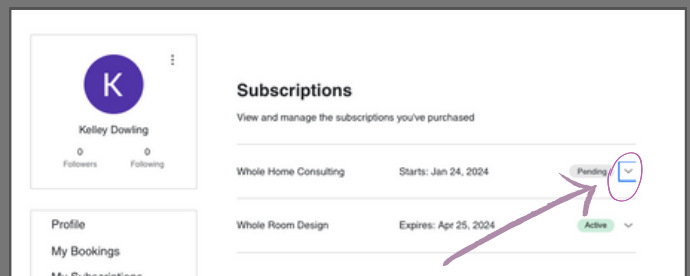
K

Kelley Dowling

0
Followers

0
Following

Profile

My Bookings

My Subscriptions

Subscriptions

View and manage the subscriptions you've purchased

Whole Home Consulting

Starts: Jan 24, 2024

Pending

Whole Room Design

Expires: Apr 25, 2024

Active